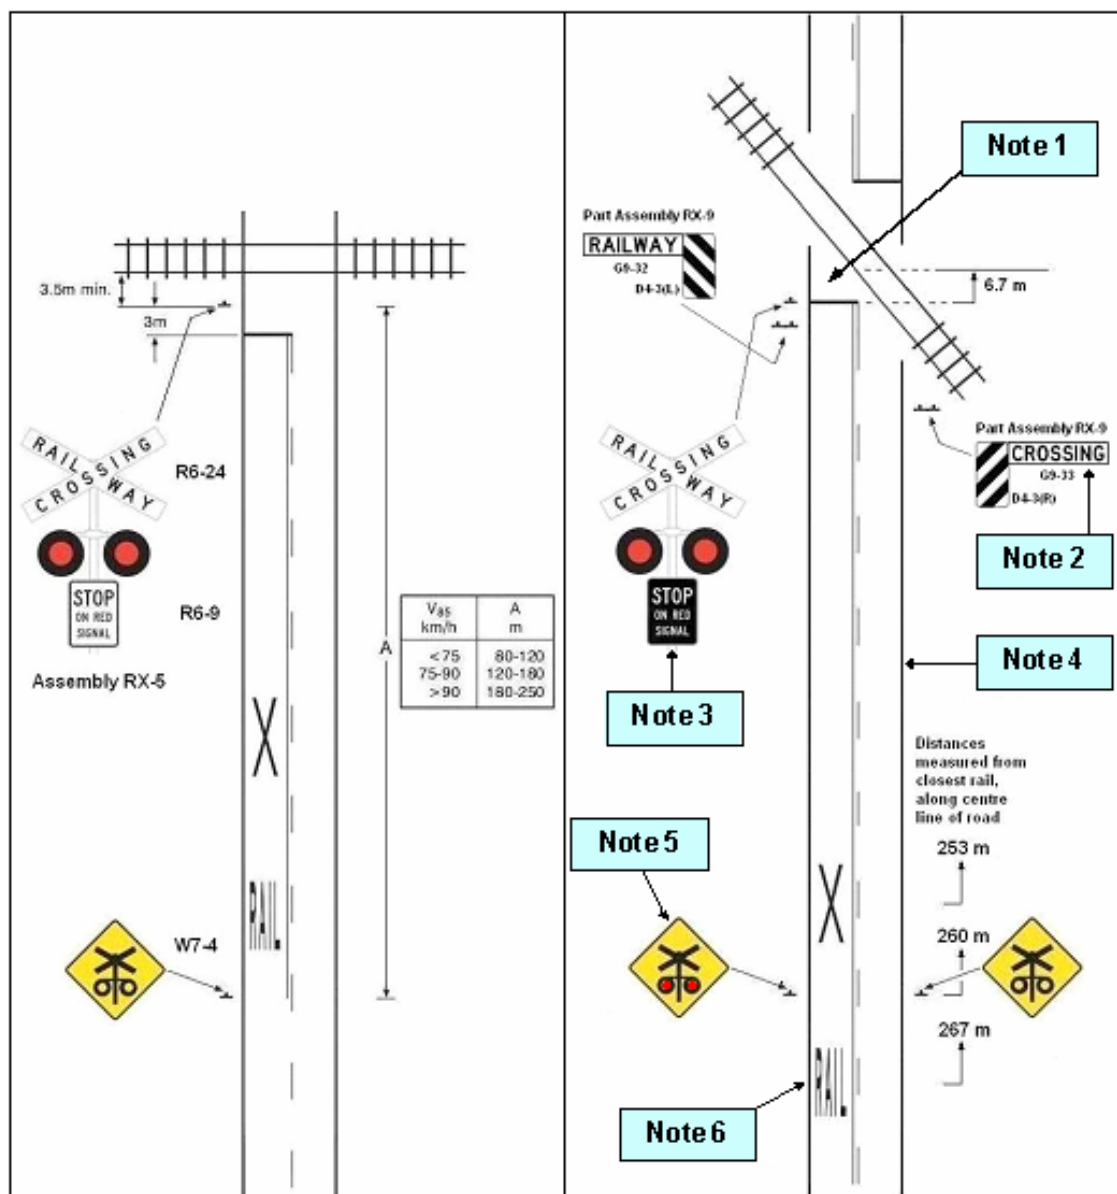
3.5m min.

3m

RAILWAY CROSSING

R6-24

STOP ON RED SIGNAL

R6-9

Assembly RX-5

A

| $V_{85}$ km/h | A m |
|---|---|
| <75 | 80-120 |
| 75-90 | 120-180 |
| >90 | 180-250 |

X

RAIL

W7-4

Note 1

Part Assembly RX-9

RAILWAY

G9-32

D4-3(L)

6.7 m

Part Assembly RX-9

CROSSING

G9-33

D4-3(R)

Note 2

RAILWAY CROSSING

STOP ON RED SIGNAL

Note 3

Note 4

Distances measured from closest rail, along centre line of road

253 m

Note 5

X

260 m

267 m

RAIL

Note 6